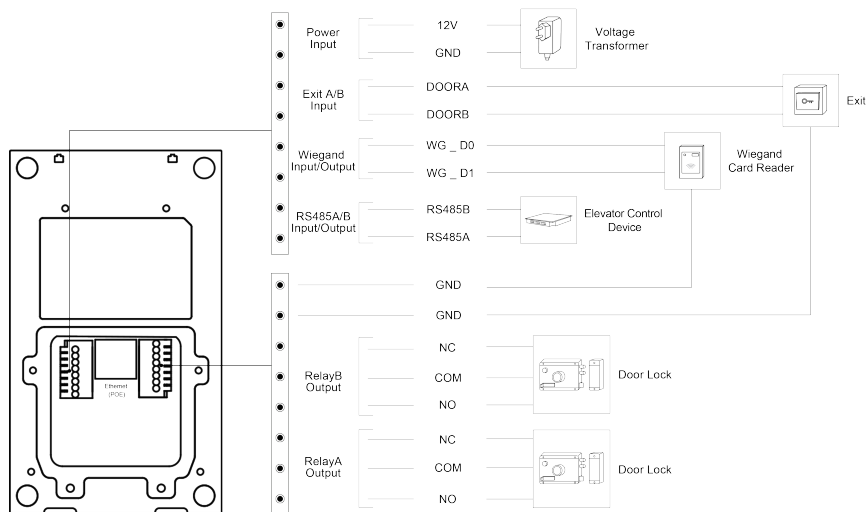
Power Input
12V
GND
Voltage Transformer
Exit A/B Input
DOORA
DOORB
Exit
Wiegand Input/Output
WG _ D0
WG _ D1
Wiegand Card Reader
RS485A/B Input/Output
RS485B
RS485A
Elevator Control Device
GND
GND
Ethernet (POE)
RelayB Output
NC
COM
NO
Door Lock
RelayA Output
NC
COM
NO
Door Lock